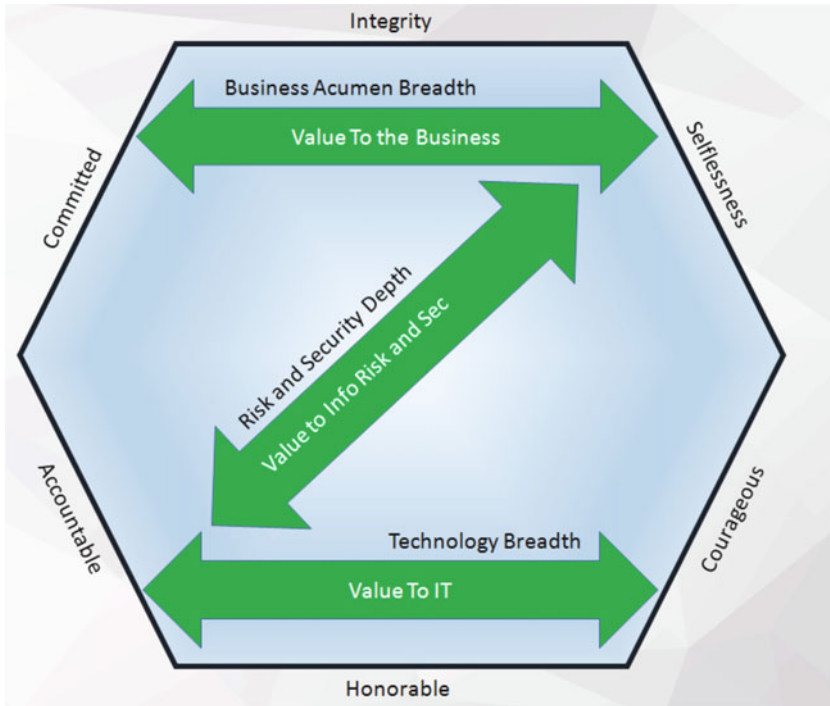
Integrity

Committed

Business Acumen Breadth

Value To the Business

Selflessness

Risk and Security Depth

Value to Info Risk and Sec

Accountable

Courageous

Technology Breadth

Value To IT

Honorable